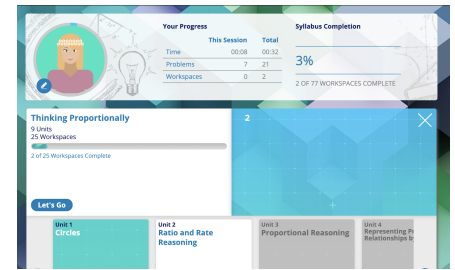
Your Progress

|  | This Session | Total |
|---|---|---|
| Time | 00:08 | 00:32 |
| Problems | 7 | 21 |
| Workspaces | 0 | 2 |

Syllabus Completion

3%

2 OF 77 WORKSPACES COMPLETE

Thinking Proportionally
9 Units
25 Workspaces

2 of 25 Workspaces Complete

Let's Go

2

Unit 1
Circles

Unit 2
Ratio and Rate Reasoning

Unit 3
Proportional Reasoning

Unit 4
Representing P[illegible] Relationships b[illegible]